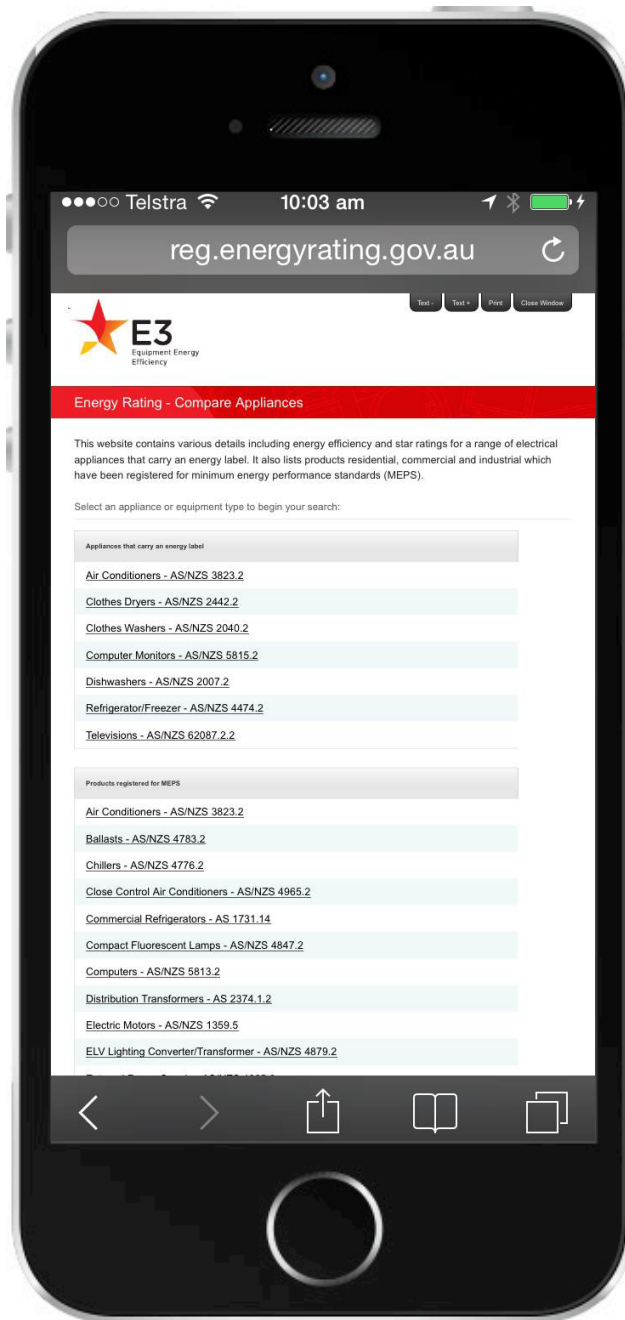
●●●○○ Telstra 10:03 am

reg.energyrating.gov.au

Text - Text + Print Close Window

E3
Equipment Energy Efficiency

Energy Rating - Compare Appliances

This website contains various details including energy efficiency and star ratings for a range of electrical appliances that carry an energy label. It also lists products residential, commercial and industrial which have been registered for minimum energy performance standards (MEPS).

Select an appliance or equipment type to begin your search:

Appliances that carry an energy label

Air Conditioners - AS/NZS 3823.2

Clothes Dryers - AS/NZS 2442.2

Clothes Washers - AS/NZS 2040.2

Computer Monitors - AS/NZS 5815.2

Dishwashers - AS/NZS 2007.2

Refrigerator/Freezer - AS/NZS 4474.2

Televisions - AS/NZS 62087.2.2

Products registered for MEPS

Air Conditioners - AS/NZS 3823.2

Ballasts - AS/NZS 4783.2

Chillers - AS/NZS 4776.2

Close Control Air Conditioners - AS/NZS 4965.2

Commercial Refrigerators - AS 1731.14

Compact Fluorescent Lamps - AS/NZS 4847.2

Computers - AS/NZS 5813.2

Distribution Transformers - AS 2374.1.2

Electric Motors - AS/NZS 1359.5

ELV Lighting Converter/Transformer - AS/NZS 4879.2

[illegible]